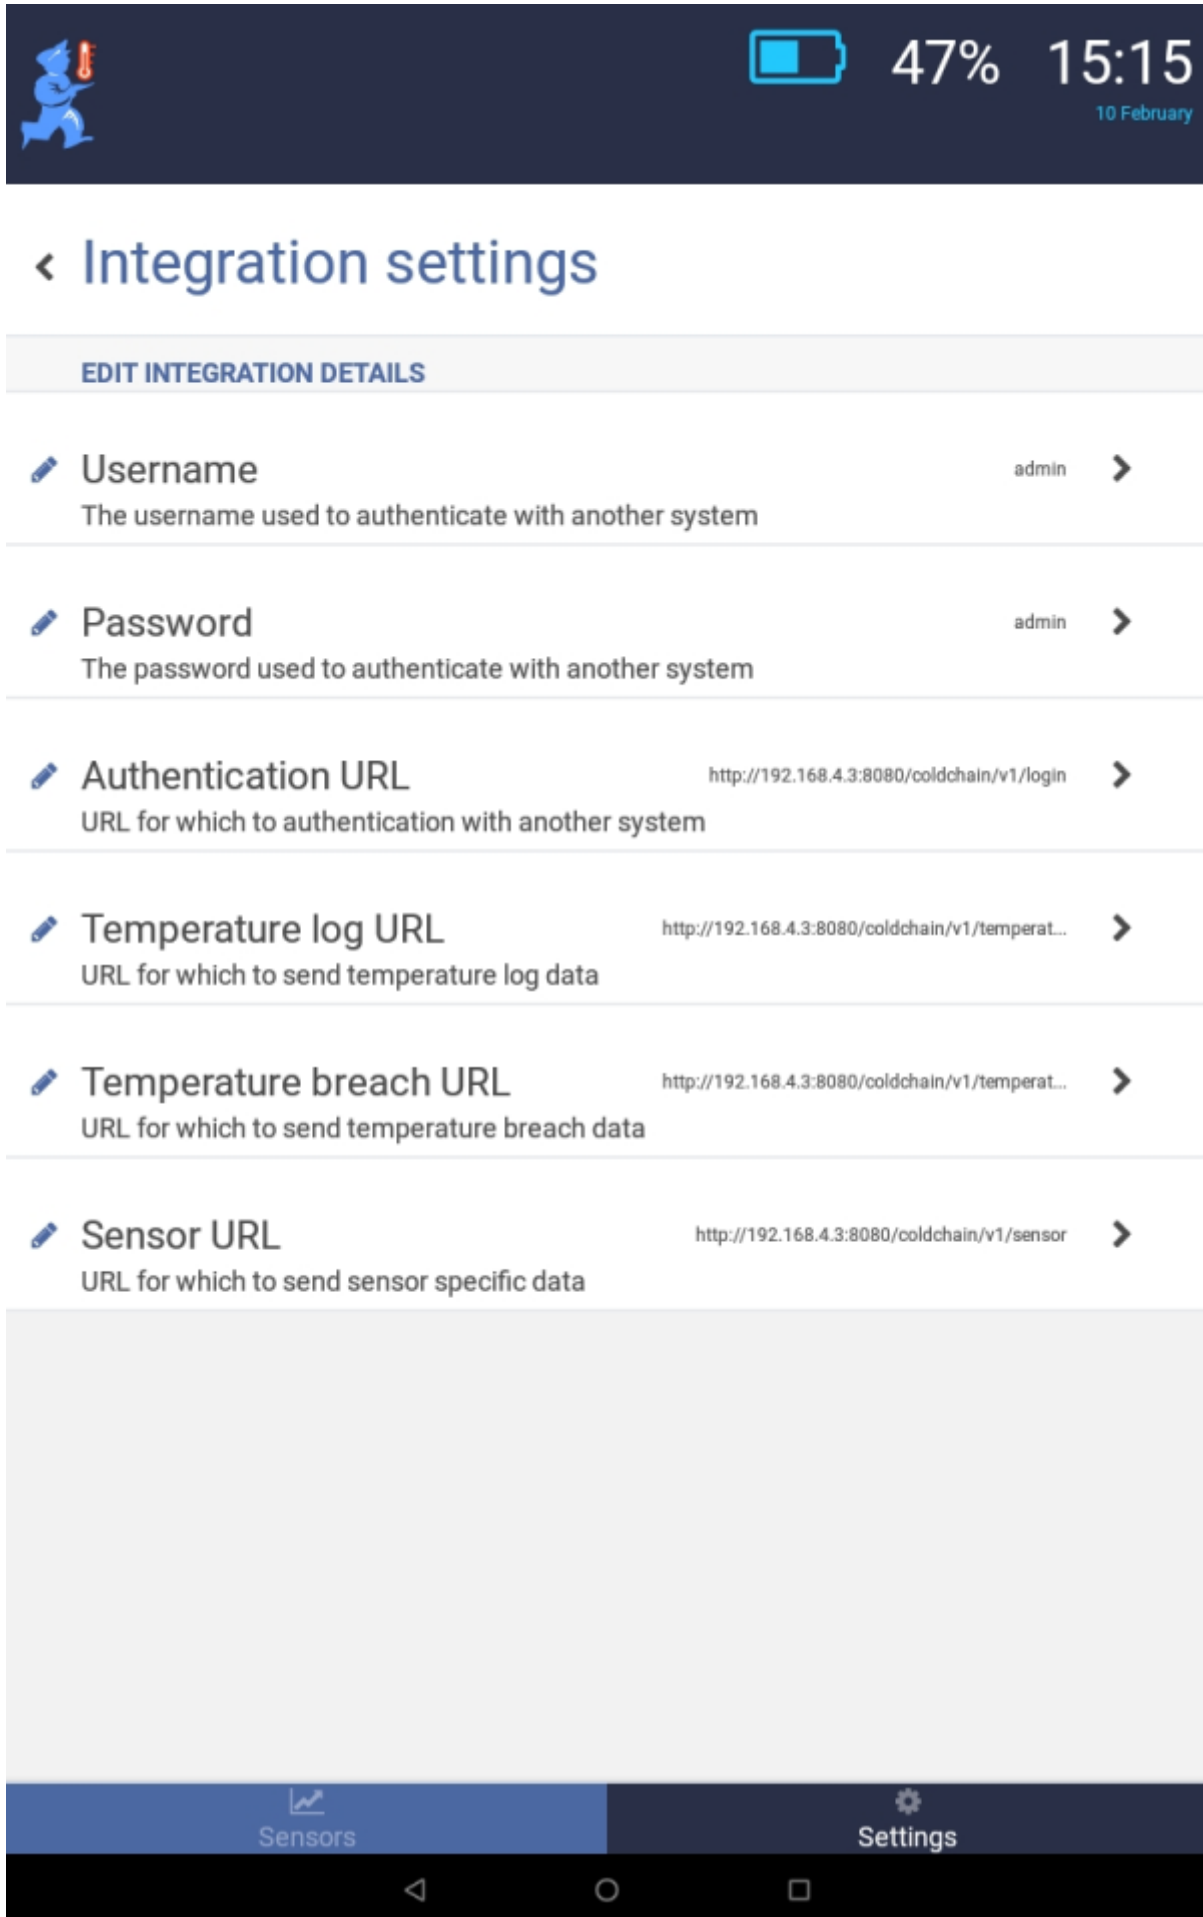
47% 15:15
10 February

Integration settings

EDIT INTEGRATION DETAILS

Username admin
The username used to authenticate with another system

Password admin
The password used to authenticate with another system

Authentication URL http://192.168.4.3:8080/coldchain/v1/login
URL for which to authentication with another system

Temperature log URL http://192.168.4.3:8080/coldchain/v1/temperat...
URL for which to send temperature log data

Temperature breach URL http://192.168.4.3:8080/coldchain/v1/temperat...
URL for which to send temperature breach data

Sensor URL http://192.168.4.3:8080/coldchain/v1/sensor
URL for which to send sensor specific data

Sensors
Settings